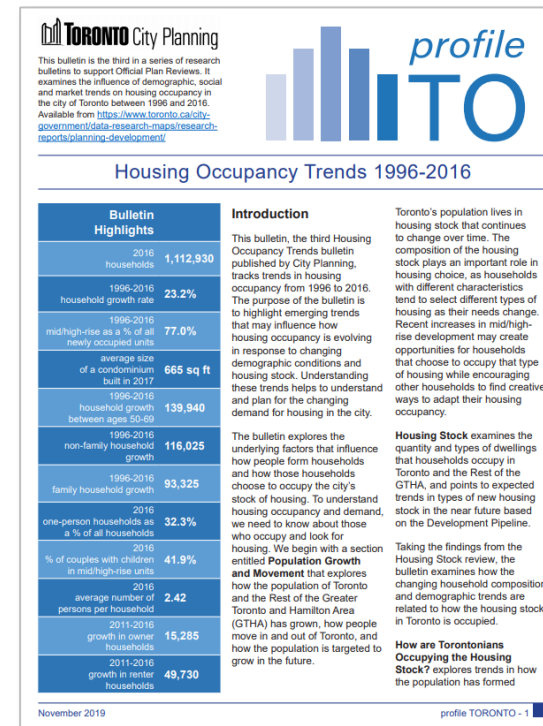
TORONTO City Planning

This bulletin is the third in a series of research bulletins to support Official Plan Reviews. It examines the influence of demographic, social and market trends on housing occupancy in the city of Toronto between 1996 and 2016. Available from https://www.toronto.ca/city-government/data-research-maps/research-reports/planning-development/

profile TO

Housing Occupancy Trends 1996-2016

| Bulletin Highlights | |
|---|---|
| 2016 households | 1,112,930 |
| 1996-2016 household growth rate | 23.2% |
| 1996-2016 mid/high-rise as a % of all newly occupied units | 77.0% |
| average size of a condominium built in 2017 | 665 sq ft |
| 1996-2016 household growth between ages 50-69 | 139,940 |
| 1996-2016 non-family household growth | 116,025 |
| 1996-2016 family household growth | 93,325 |
| 2016 one-person households as a % of all households | 32.3% |
| 2016 % of couples with children in mid/high-rise units | 41.9% |
| 2016 average number of persons per household | 2.42 |
| 2011-2016 growth in owner households | 15,285 |
| 2011-2016 growth in renter households | 49,730 |

Introduction

This bulletin, the third Housing Occupancy Trends bulletin published by City Planning, tracks trends in housing occupancy from 1996 to 2016. The purpose of the bulletin is to highlight emerging trends that may influence how housing occupancy is evolving in response to changing demographic conditions and housing stock. Understanding these trends helps to understand and plan for the changing demand for housing in the city.

The bulletin explores the underlying factors that influence how people form households and how those households choose to occupy the city's stock of housing. To understand housing occupancy and demand, we need to know about those who occupy and look for housing. We begin with a section entitled Population Growth and Movement that explores how the population of Toronto and the Rest of the Greater Toronto and Hamilton Area (GTHA) has grown, how people move in and out of Toronto, and how the population is targeted to grow in the future.

Toronto's population lives in housing stock that continues to change over time. The composition of the housing stock plays an important role in housing choice, as households with different characteristics tend to select different types of housing as their needs change. Recent increases in mid/high-rise development may create opportunities for households that choose to occupy that type of housing while encouraging other households to find creative ways to adapt their housing occupancy.

Housing Stock examines the quantity and types of dwellings that households occupy in Toronto and the Rest of the GTHA, and points to expected trends in types of new housing stock in the near future based on the Development Pipeline.

Taking the findings from the Housing Stock review, the bulletin examines how the changing household composition and demographic trends are related to how the housing stock in Toronto is occupied.

How are Torontonians Occupying the Housing Stock? explores trends in how the population has formed

November 2019

profile TORONTO - 1